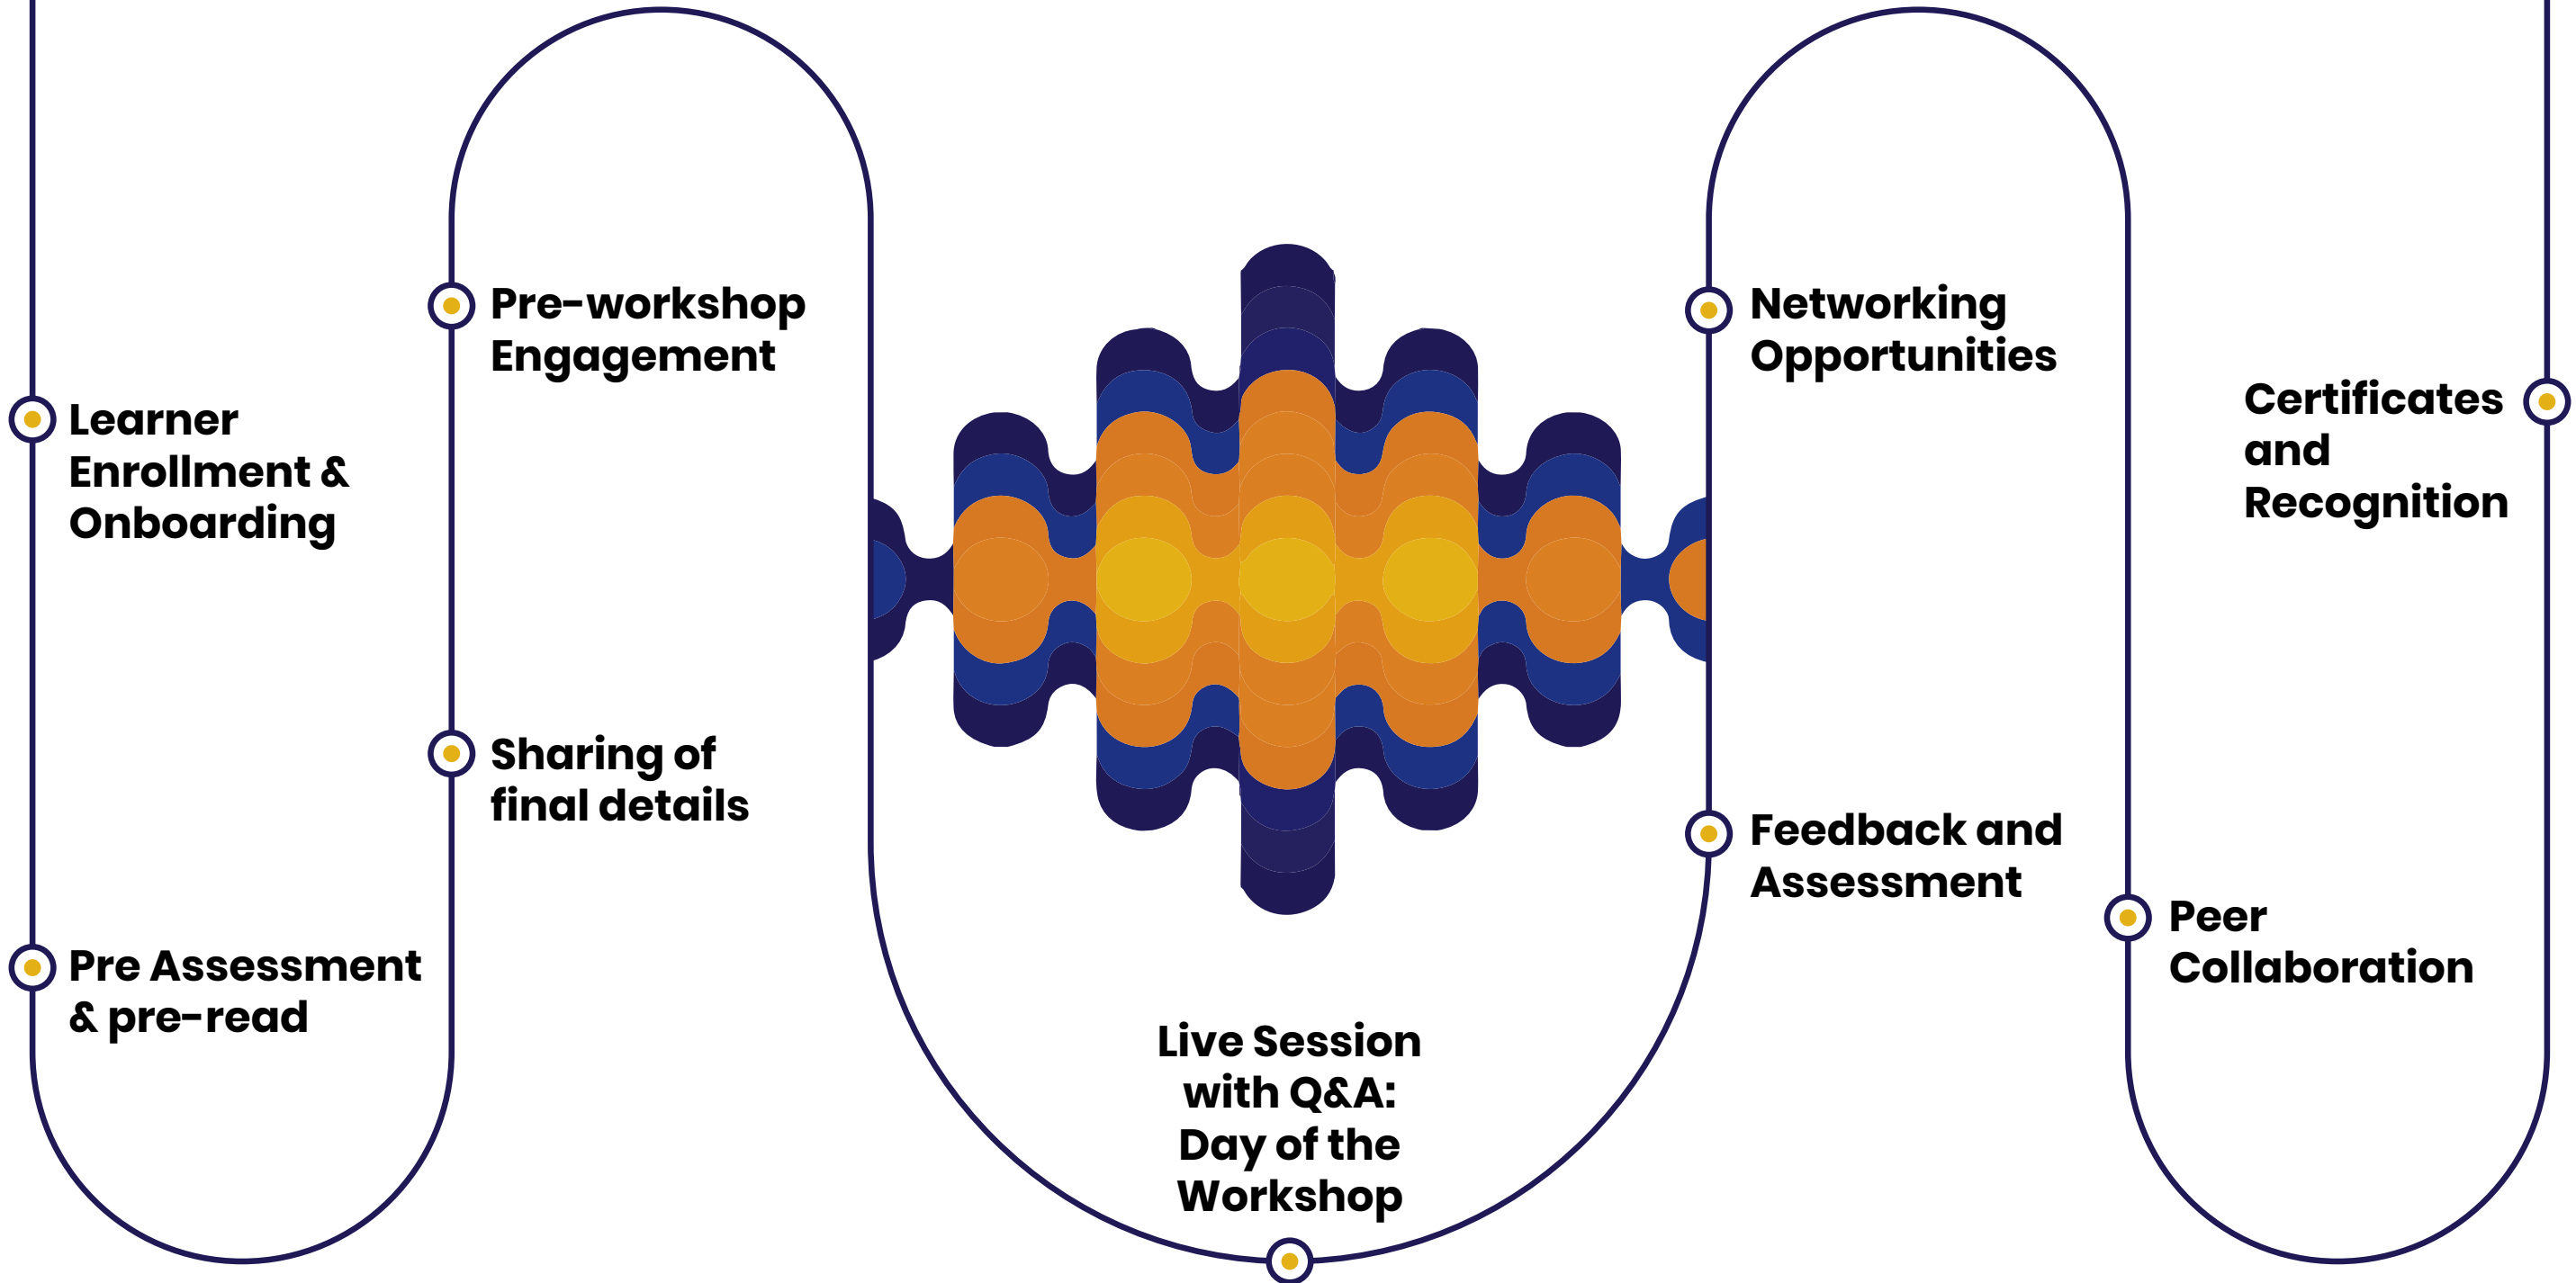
Learner Enrollment & Onboarding

Pre Assessment & pre-read

Pre-workshop Engagement

Sharing of final details

Live Session with Q&A: Day of the Workshop

Networking Opportunities

Feedback and Assessment

Peer Collaboration

Certificates and Recognition